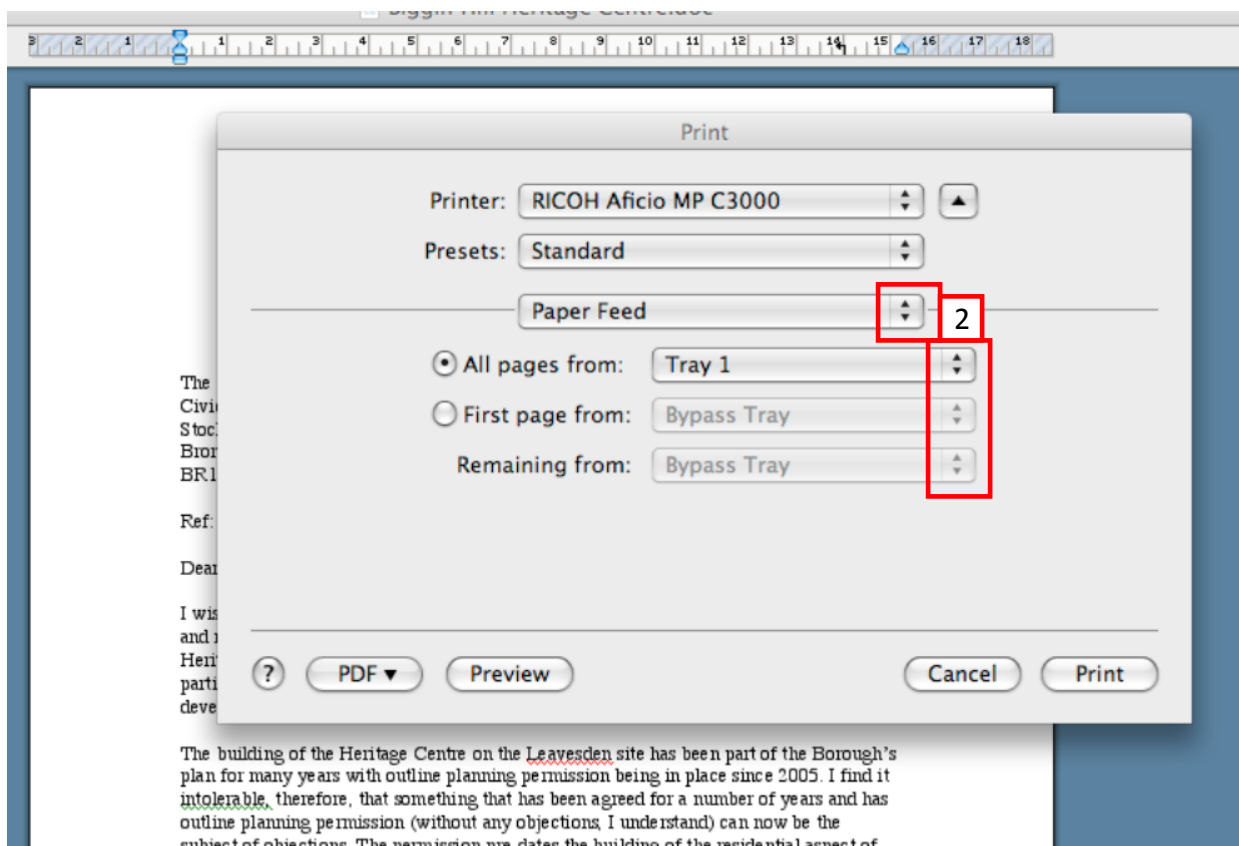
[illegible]

3 2 1 1 2 3 4 5 6 7 8 9 10 11 12 13 14 15 16 17 18

Print

Printer: RICOH Aficio MP C3000

Presets: Standard

Paper Feed

2

All pages from: Tray 1

First page from: Bypass Tray

Remaining from: Bypass Tray

?

PDF ▾

Preview

Cancel

Print

The
Civi
Stoc
Bron
BR1

Ref:

Dear

I wis
and r
Herit
parti
deve

The building of the Heritage Centre on the Leavesden site has been part of the Borough's plan for many years with outline planning permission being in place since 2005. I find it intolerable, therefore, that something that has been agreed for a number of years and has outline planning permission (without any objections, I understand) can now be the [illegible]